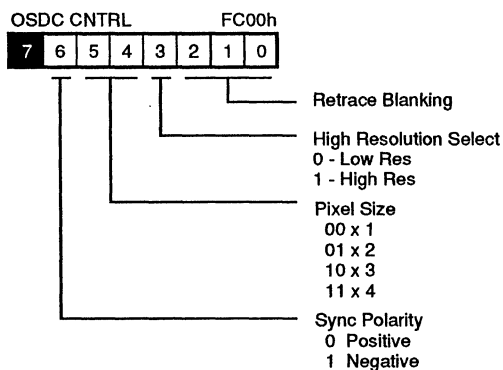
OSDC CNTRL FC00h

| 7 | 6 | 5 | 4 | 3 | 2 | 1 | 0 |
|---|---|---|---|---|---|---|---|

Retrace Blanking

High Resolution Select
0 - Low Res
1 - High Res

Pixel Size
00 x 1
01 x 2
10 x 3
11 x 4

Sync Polarity
0 Positive
1 Negative